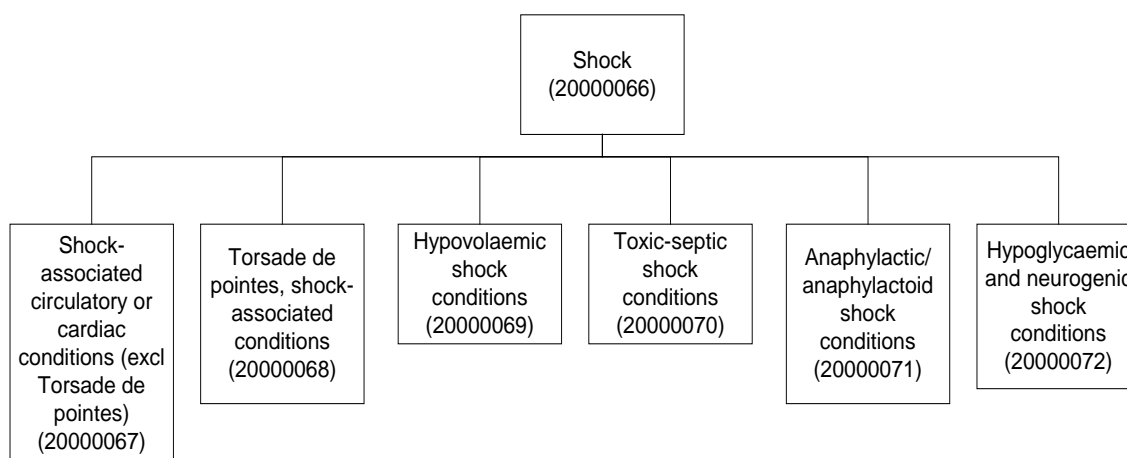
Shock (20000066)

Shock-associated circulatory or cardiac conditions (excl Torsade de pointes) (20000067)

Torsade de pointes, shock-associated conditions (20000068)

Hypovolaemic shock conditions (20000069)

Toxic-septic shock conditions (20000070)

Anaphylactic/ anaphylactoid shock conditions (20000071)

Hypoglycaemic and neurogenic shock conditions (20000072)